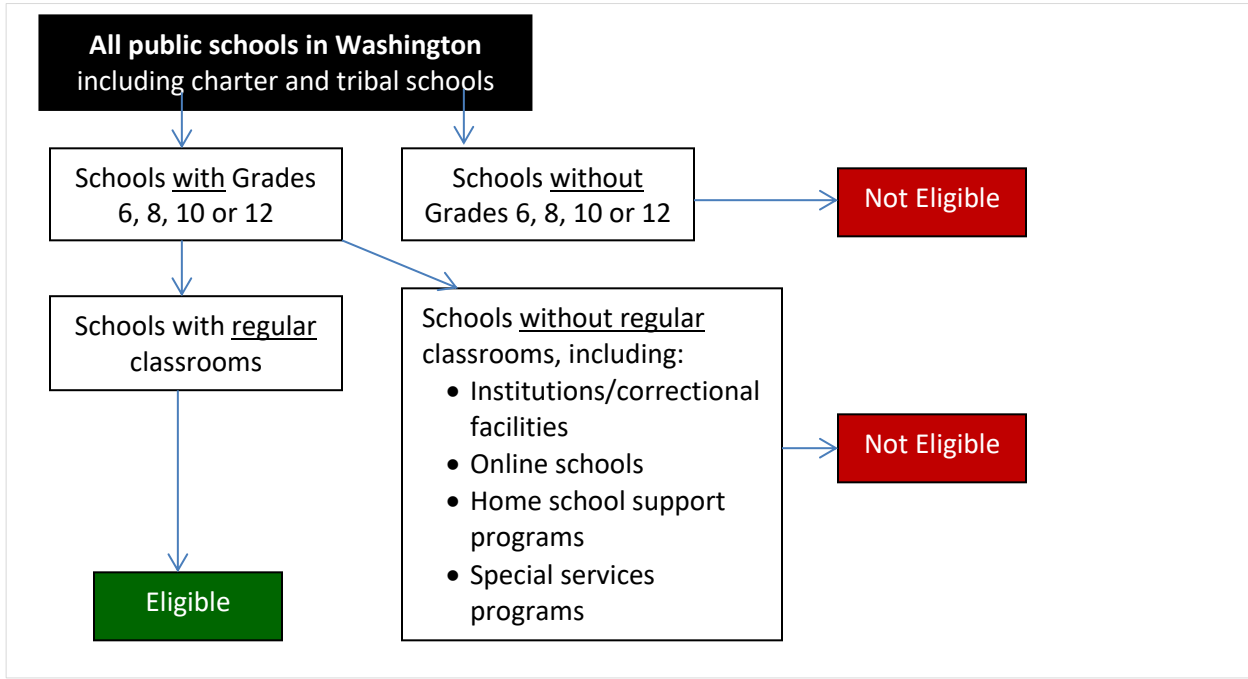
**All public schools in Washington**
including charter and tribal schools

Schools with Grades 6, 8, 10 or 12

Schools without Grades 6, 8, 10 or 12

Not Eligible

Schools with regular classrooms

Schools without regular classrooms, including:
- Institutions/correctional facilities
- Online schools
- Home school support programs
- Special services programs

Not Eligible

Eligible